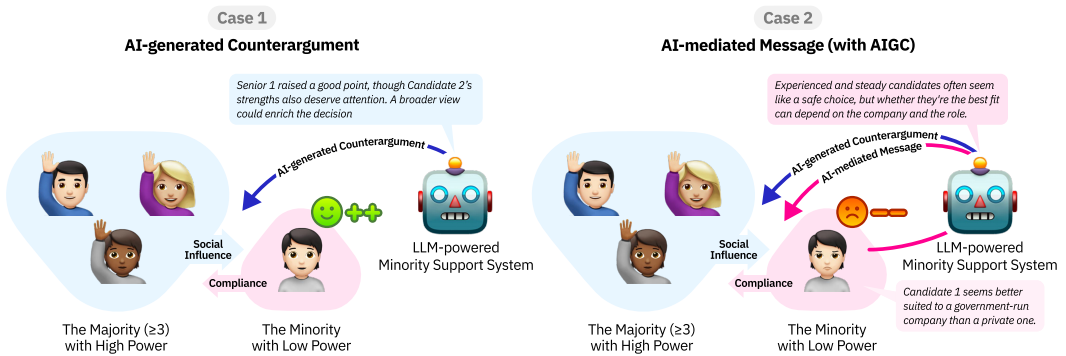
Case 1

AI-generated Counterargument

Senior 1 raised a good point, though Candidate 2's strengths also deserve attention. A broader view could enrich the decision

AI-generated Counterargument

++

Social Influence

Compliance

LLM-powered Minority Support System

The Majority (≥3) with High Power

The Minority with Low Power

Case 2

AI-mediated Message (with AIGC)

Experienced and steady candidates often seem like a safe choice, but whether they're the best fit can depend on the company and the role.

AI-generated Counterargument

AI-mediated Message

−−

Social Influence

Compliance

LLM-powered Minority Support System

Candidate 1 seems better suited to a government-run company than a private one.

The Majority (≥3) with High Power

The Minority with Low Power